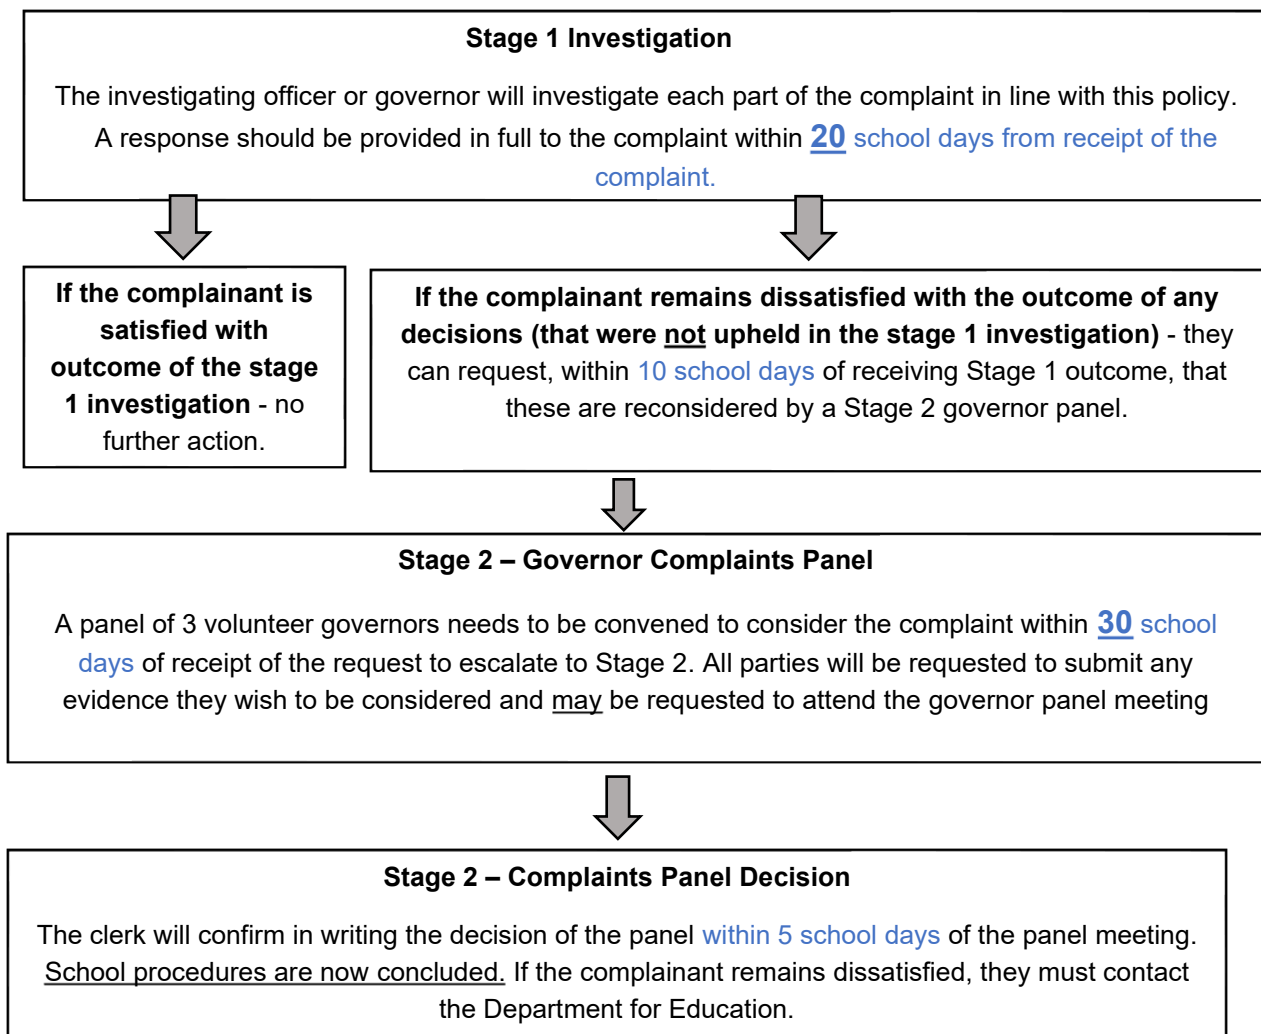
**Stage 1 Investigation**

The investigating officer or governor will investigate each part of the complaint in line with this policy. A response should be provided in full to the complaint within **20** school days from receipt of the complaint.

**If the complainant is satisfied with outcome of the stage 1 investigation** - no further action.

**If the complainant remains dissatisfied with the outcome of any decisions (that were not upheld in the stage 1 investigation)** - they can request, within 10 school days of receiving Stage 1 outcome, that these are reconsidered by a Stage 2 governor panel.

**Stage 2 – Governor Complaints Panel**

A panel of 3 volunteer governors needs to be convened to consider the complaint within **30** school days of receipt of the request to escalate to Stage 2. All parties will be requested to submit any evidence they wish to be considered and may be requested to attend the governor panel meeting

**Stage 2 – Complaints Panel Decision**

The clerk will confirm in writing the decision of the panel within 5 school days of the panel meeting. School procedures are now concluded. If the complainant remains dissatisfied, they must contact the Department for Education.